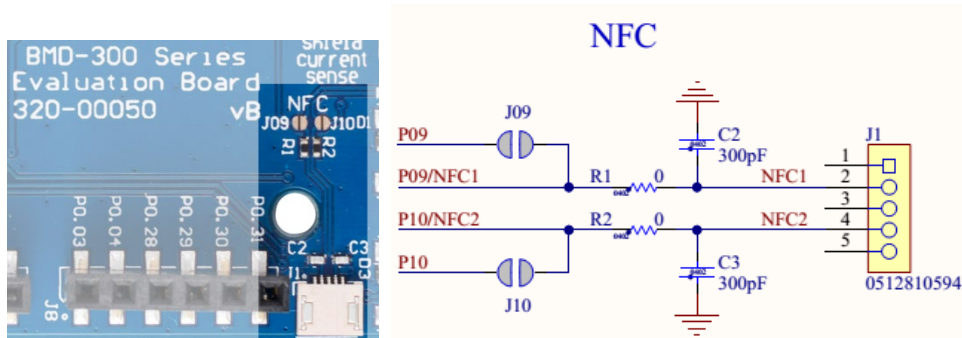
BMD-300 Series
Evaluation Board
320-00050 vB

Shield current sense

NFC
J09 J10
R1 R2

P0.03 P0.04 P0.28 P0.29 P0.30 P0.31

J8
C2 C3
J1

NFC

P09
J09
P09/NFC1
R1 0
C2
300pF
NFC1
P10/NFC2
R2 0
NFC2
C3
300pF
P10
J10
J1
1
2
3
4
5
0512810594